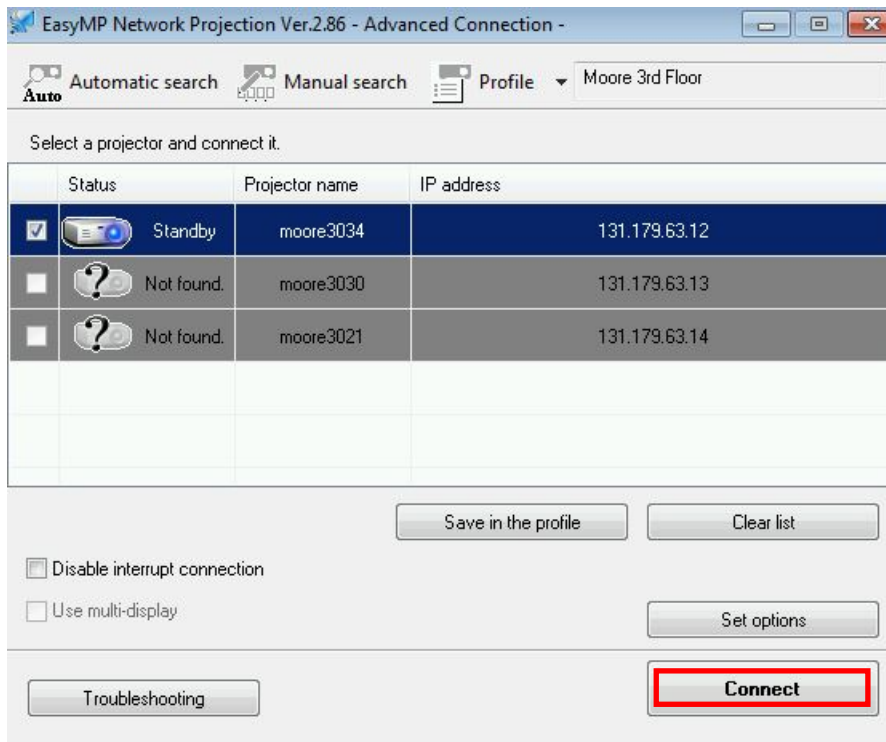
EasyMP Network Projection Ver.2.86 - Advanced Connection -

Auto Automatic search
Manual search
Profile
Moore 3rd Floor

Select a projector and connect it.

| | Status | Projector name | IP address |
|---|---|---|---|
| ☑ | Standby | moore3034 | 131.179.63.12 |
| ☐ | Not found. | moore3030 | 131.179.63.13 |
| ☐ | Not found. | moore3021 | 131.179.63.14 |

Save in the profile
Clear list

Disable interrupt connection
Use multi-display

Set options

Troubleshooting

Connect